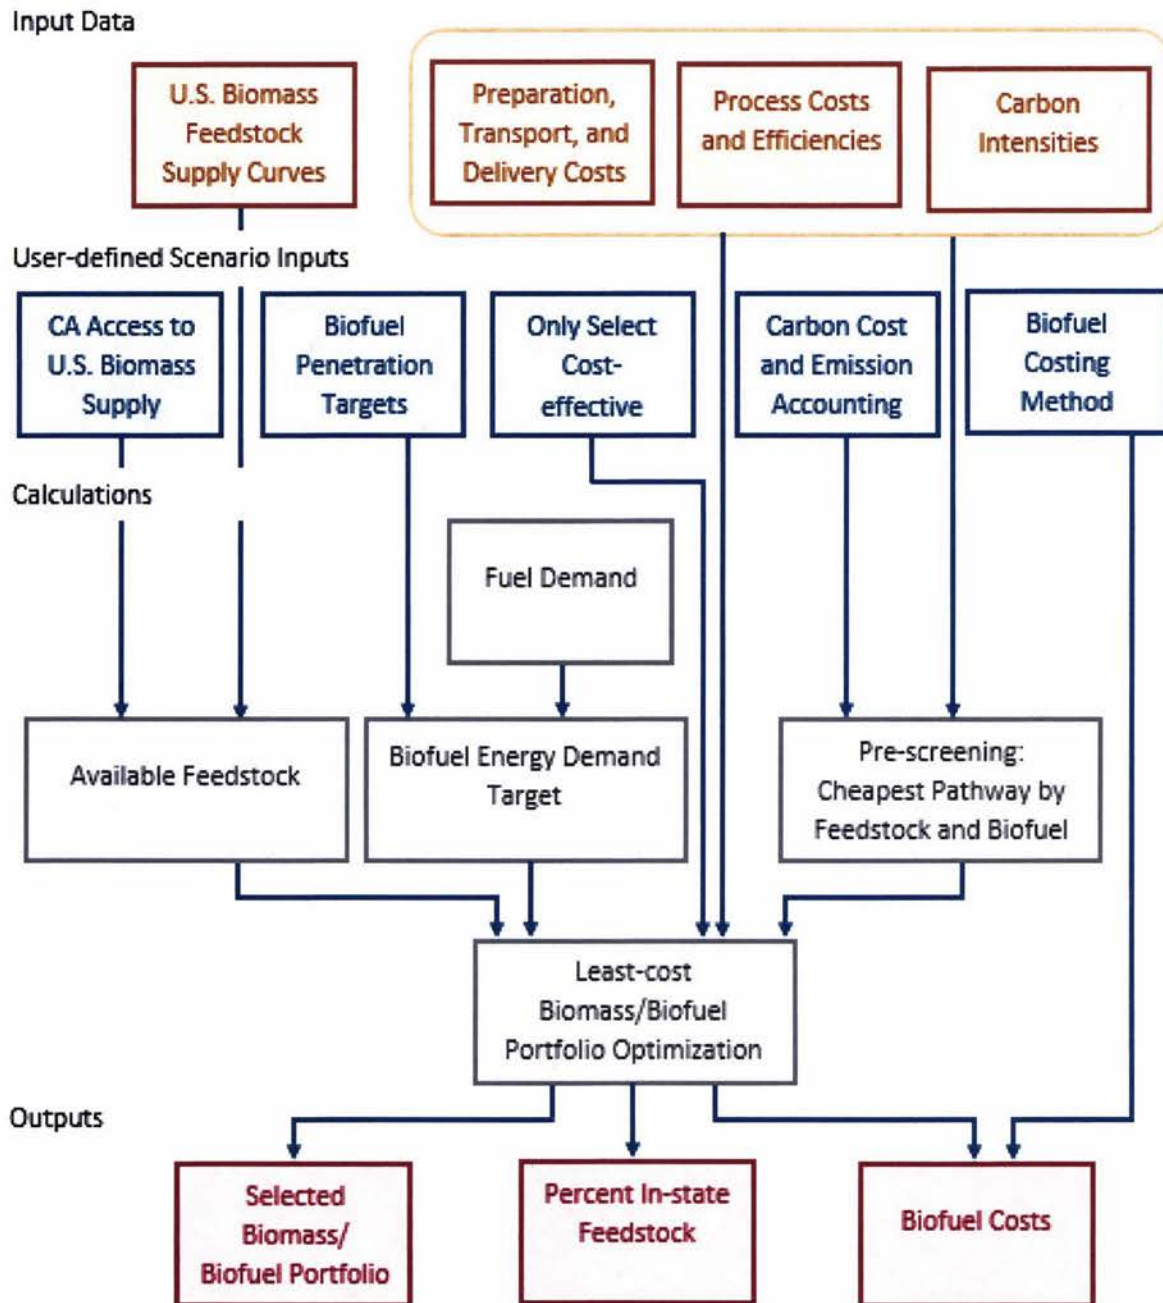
Input Data

U.S. Biomass Feedstock Supply Curves

Preparation, Transport, and Delivery Costs

Process Costs and Efficiencies

Carbon Intensities

User-defined Scenario Inputs

CA Access to U.S. Biomass Supply

Biofuel Penetration Targets

Only Select Cost-effective

Carbon Cost and Emission Accounting

Biofuel Costing Method

Calculations

Fuel Demand

Available Feedstock

Biofuel Energy Demand Target

Pre-screening: Cheapest Pathway by Feedstock and Biofuel

Least-cost Biomass/Biofuel Portfolio Optimization

Outputs

Selected Biomass/ Biofuel Portfolio

Percent In-state Feedstock

Biofuel Costs